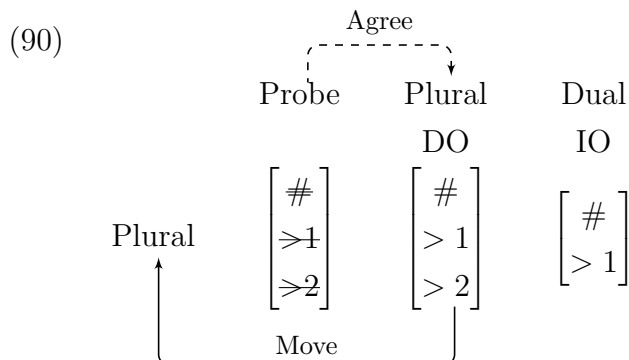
(90)

Agree

Probe Plural Dual

DO IO

Plural

$\begin{bmatrix} \not\# \\ \not> \not1 \\ \not> \not2 \end{bmatrix}$ $\begin{bmatrix} \# \\ > 1 \\ > 2 \end{bmatrix}$ $\begin{bmatrix} \# \\ > 1 \end{bmatrix}$

Move